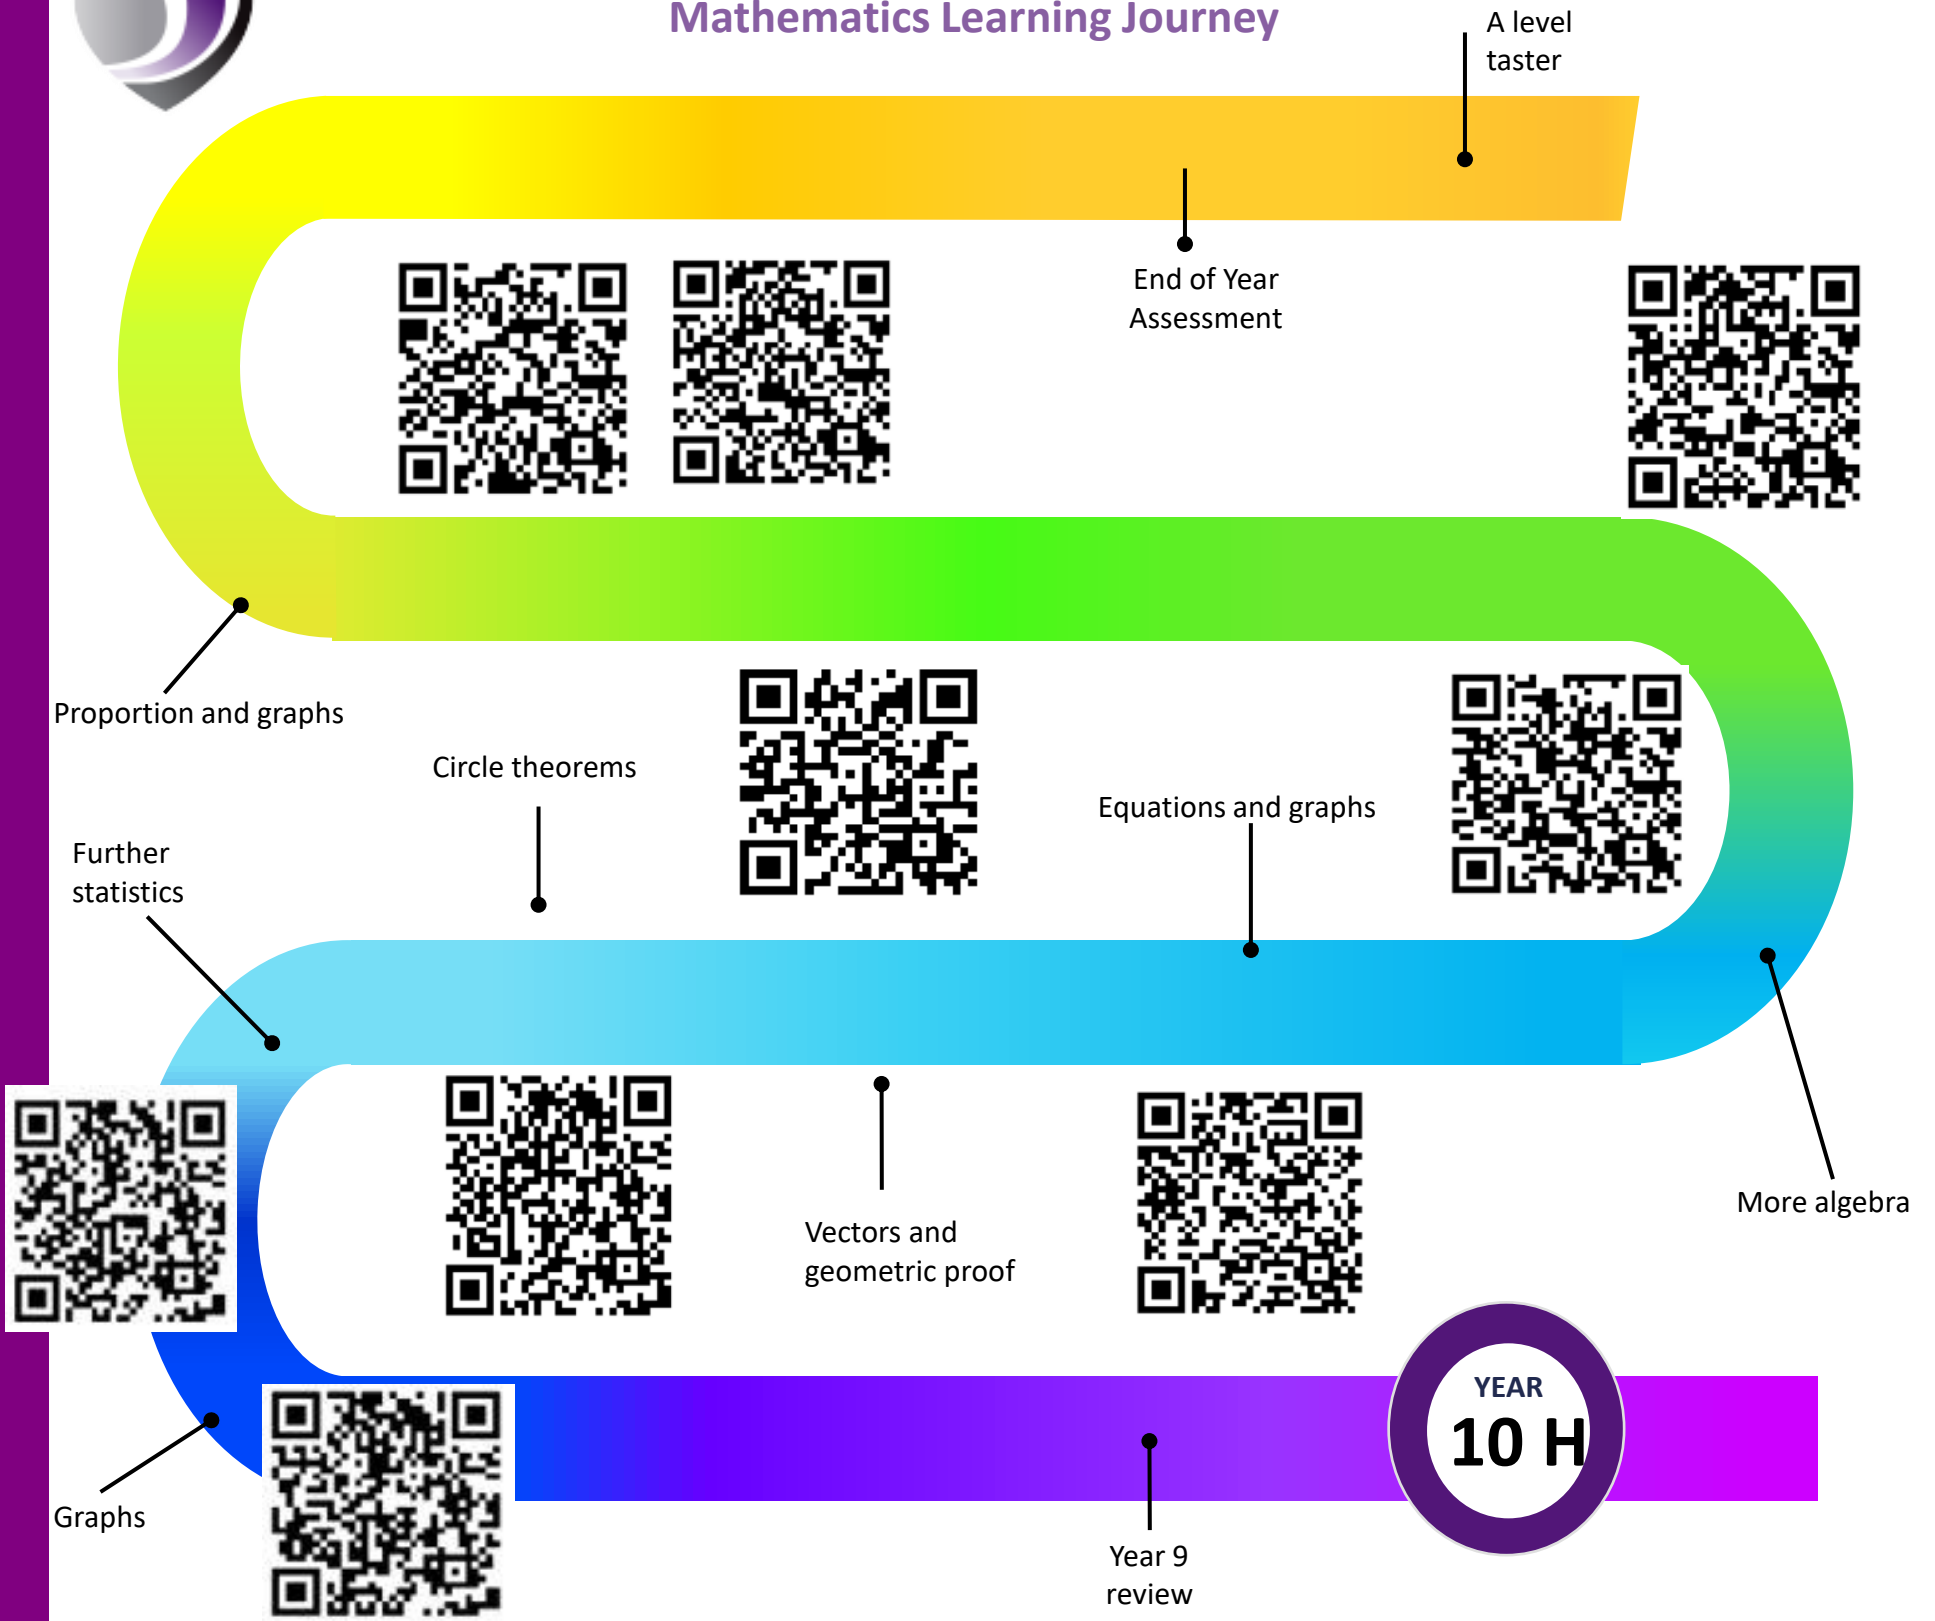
Mathematics Learning Journey

A level taster

End of Year Assessment

Proportion and graphs

Circle theorems

Equations and graphs

Further statistics

More algebra

Vectors and geometric proof

Graphs

Year 9 review

YEAR
10 H